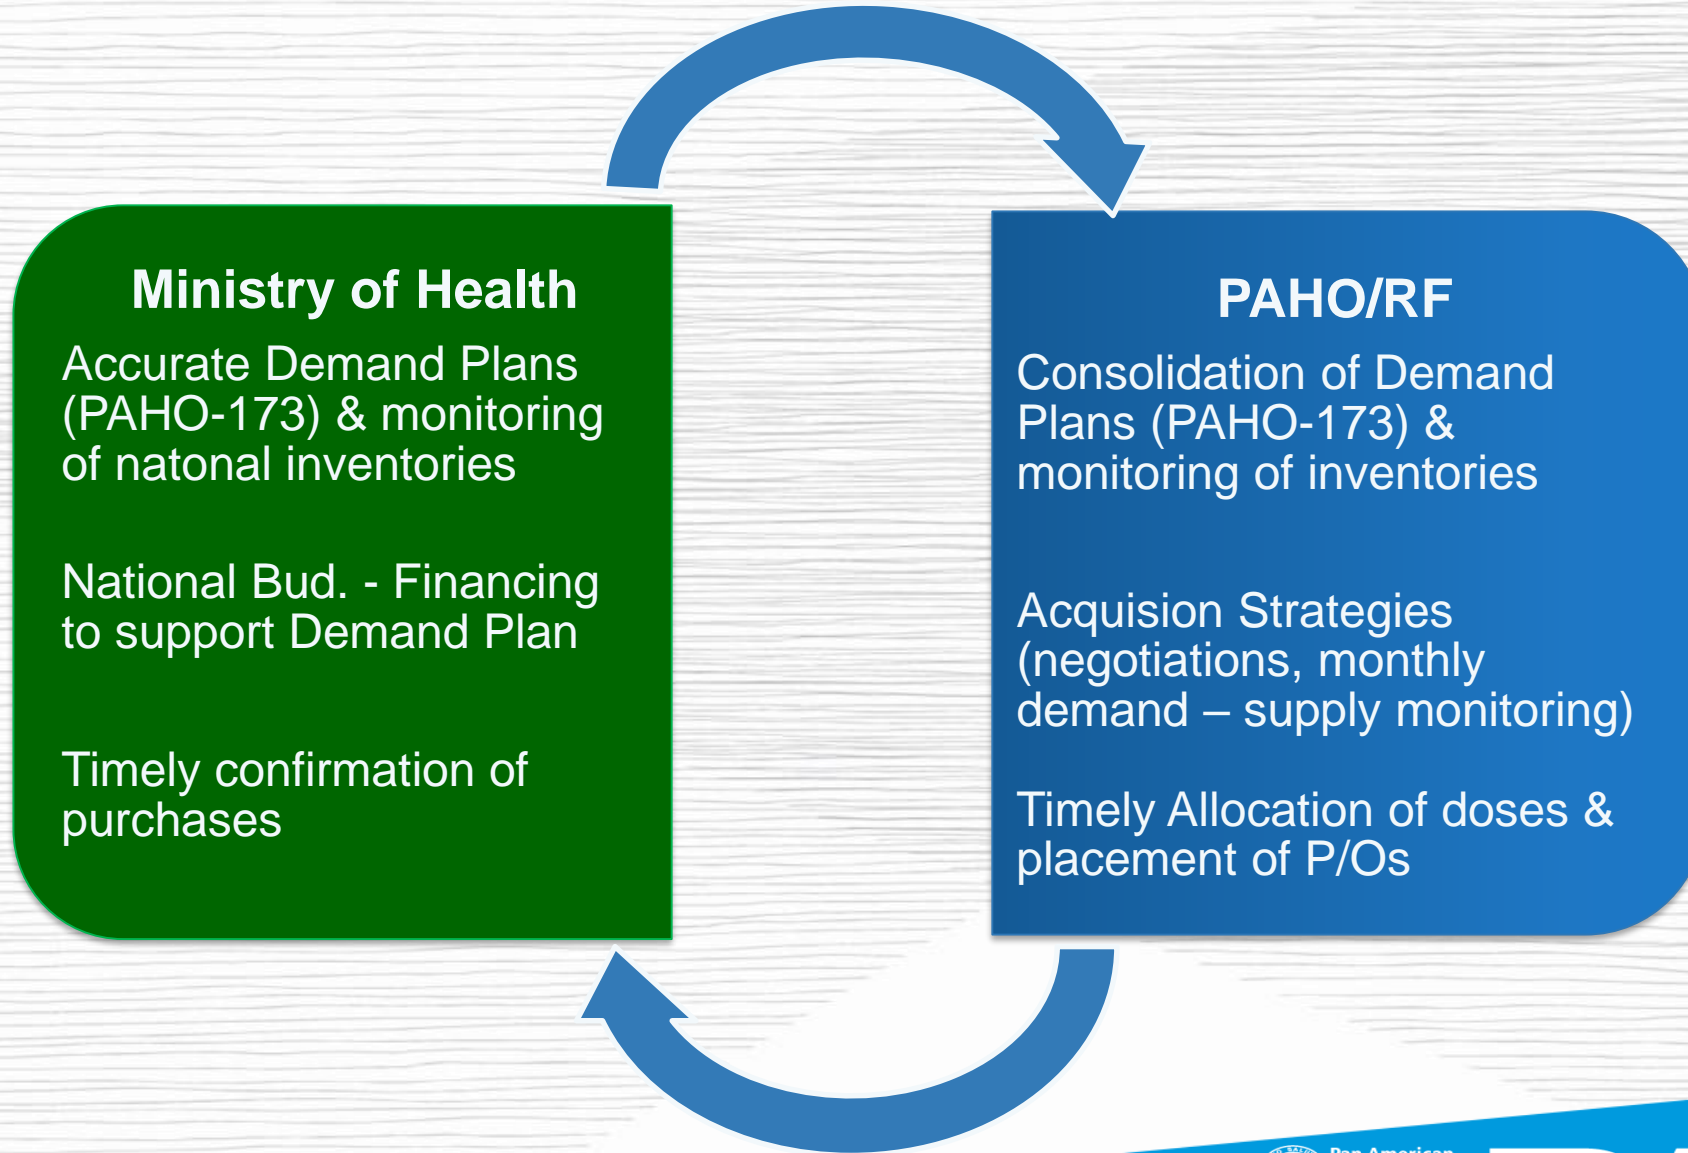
Ministry of Health

Accurate Demand Plans (PAHO-173) & monitoring of natonal inventories

National Bud. - Financing to support Demand Plan

Timely confirmation of purchases

PAHO/RF

Consolidation of Demand Plans (PAHO-173) & monitoring of inventories

Acquision Strategies (negotiations, monthly demand – supply monitoring)

Timely Allocation of doses & placement of P/Os

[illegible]